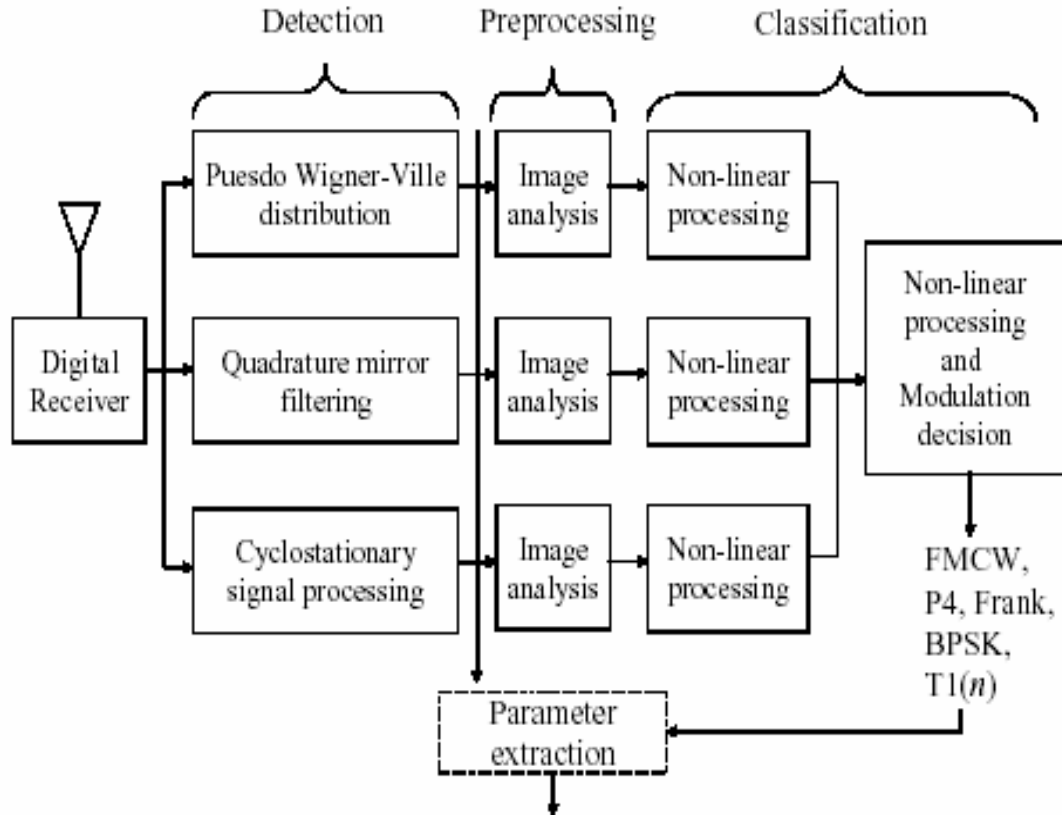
Detection

Preprocessing

Classification

Digital Receiver

Puesdo Wigner-Ville distribution

Quadrature mirror filtering

Cyclostationary signal processing

Image analysis

Image analysis

Image analysis

Non-linear processing

Non-linear processing

Non-linear processing

Non-linear processing and Modulation decision

FMCW, P4, Frank, BPSK, T1($n$)

Parameter extraction